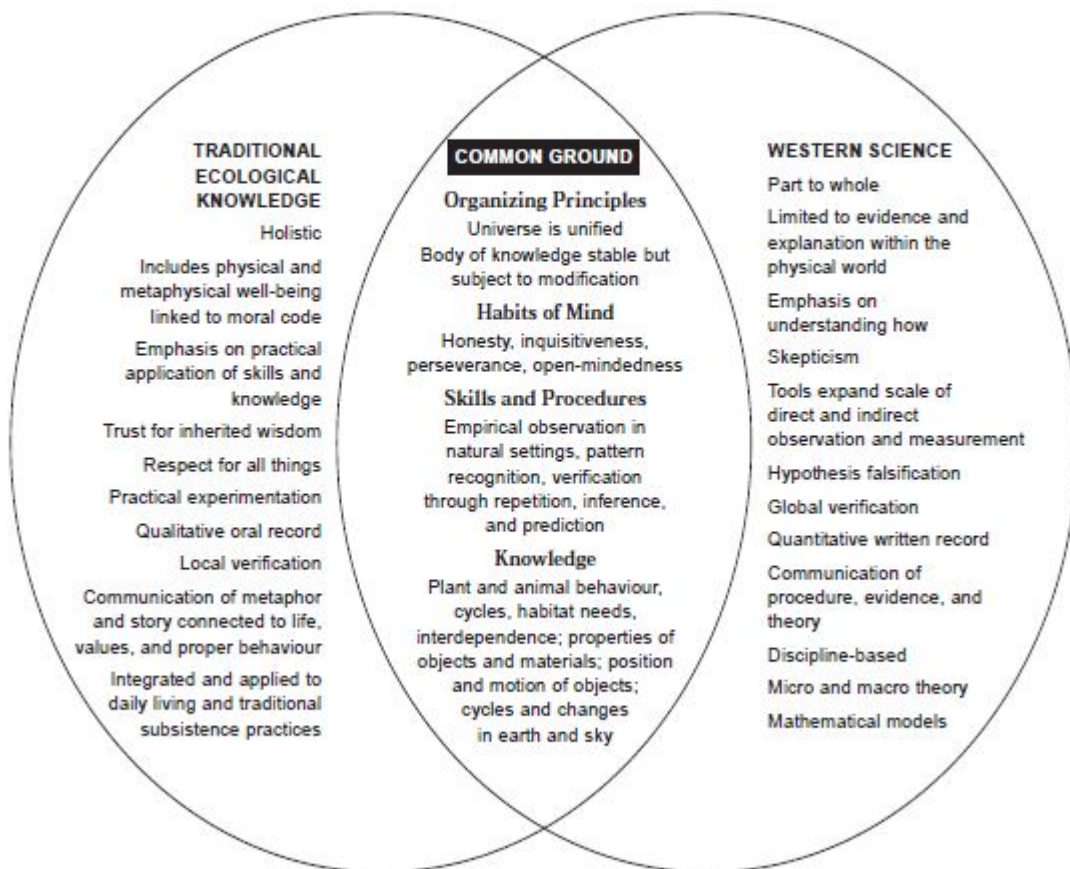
TRADITIONAL ECOLOGICAL KNOWLEDGE

Holistic

Includes physical and metaphysical well-being linked to moral code

Emphasis on practical application of skills and knowledge

Trust for inherited wisdom

Respect for all things

Practical experimentation

Qualitative oral record

Local verification

Communication of metaphor and story connected to life, values, and proper behaviour

Integrated and applied to daily living and traditional subsistence practices

COMMON GROUND

Organizing Principles

Universe is unified

Body of knowledge stable but subject to modification

Habits of Mind

Honesty, inquisitiveness, perseverance, open-mindedness

Skills and Procedures

Empirical observation in natural settings, pattern recognition, verification through repetition, inference, and prediction

Knowledge

Plant and animal behaviour, cycles, habitat needs, interdependence; properties of objects and materials; position and motion of objects; cycles and changes in earth and sky

WESTERN SCIENCE

Part to whole

Limited to evidence and explanation within the physical world

Emphasis on understanding how

Skepticism

Tools expand scale of direct and indirect observation and measurement

Hypothesis falsification

Global verification

Quantitative written record

Communication of procedure, evidence, and theory

Discipline-based

Micro and macro theory

Mathematical models